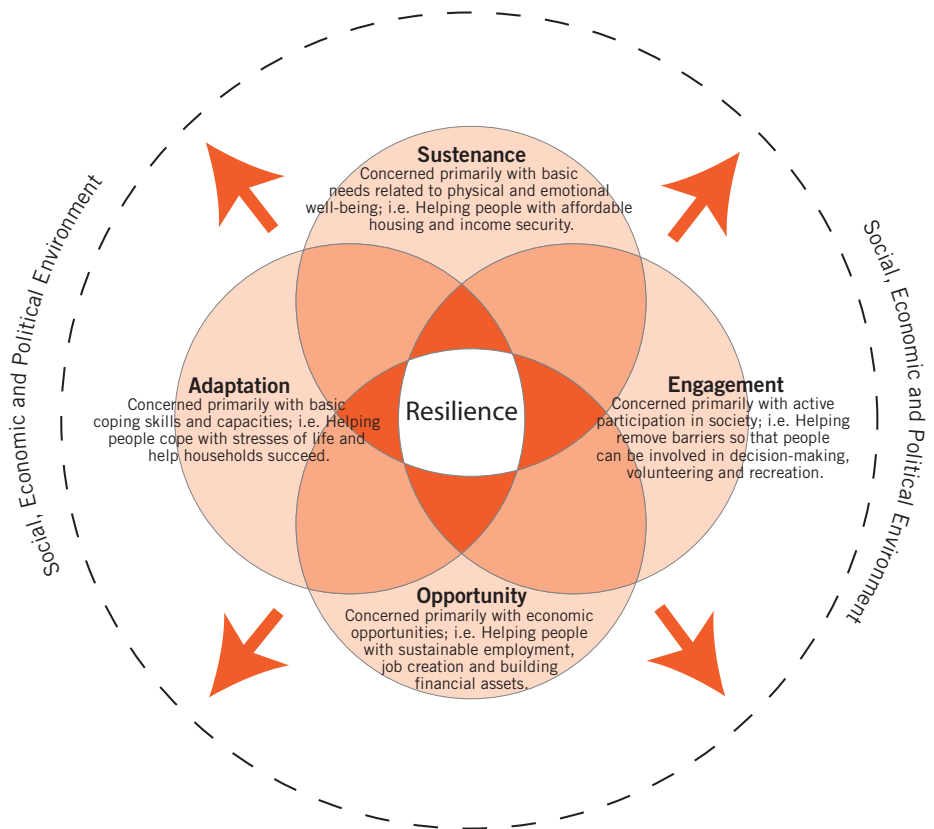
Sustenance
Concerned primarily with basic needs related to physical and emotional well-being; i.e. Helping people with affordable housing and income security.

Adaptation
Concerned primarily with basic coping skills and capacities; i.e. Helping people cope with stresses of life and help households succeed.

Resilience

Engagement
Concerned primarily with active participation in society; i.e. Helping remove barriers so that people can be involved in decision-making, volunteering and recreation.

Opportunity
Concerned primarily with economic opportunities; i.e. Helping people with sustainable employment, job creation and building financial assets.

Social, Economic and Political Environment

Social, Economic and Political Environment